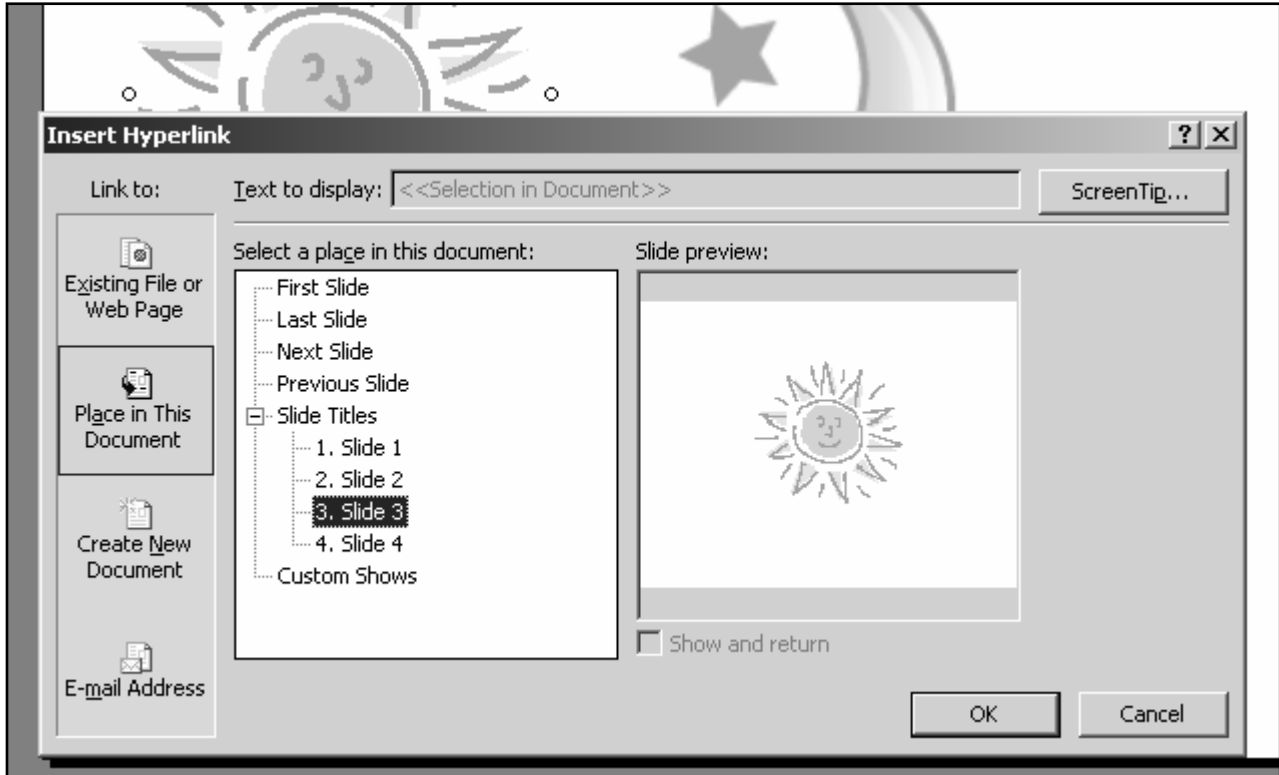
Insert Hyperlink

?

Link to:

Text to display: <<Selection in Document>>

ScreenTip...

Existing File or Web Page

Place in This Document

Create New Document

E-mail Address

Select a place in this document:

First Slide
Last Slide
Next Slide
Previous Slide
Slide Titles
1. Slide 1
2. Slide 2
3. Slide 3
4. Slide 4
Custom Shows

Slide preview:

Show and return

OK

Cancel